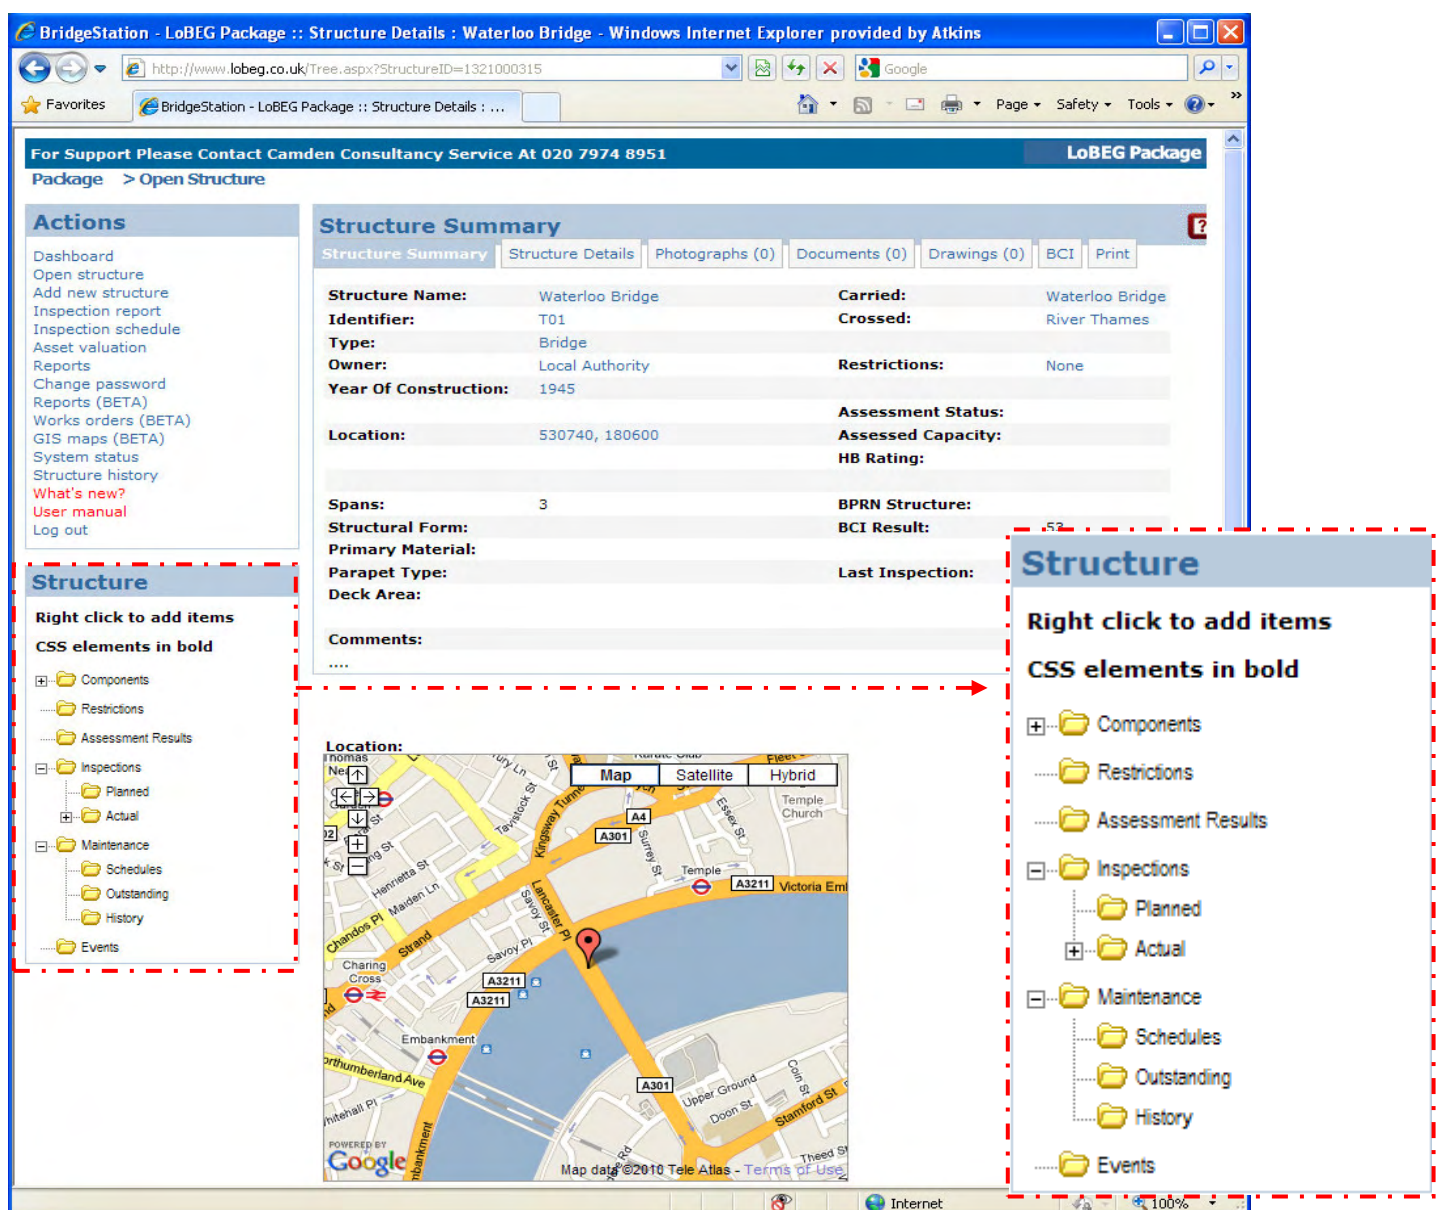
BridgeStation - LoBEG Package :: Structure Details : Waterloo Bridge - Windows Internet Explorer provided by Atkins

http://www.lobeg.co.uk/Tree.aspx?StructureID=1321000315

Google

Favorites

BridgeStation - LoBEG Package :: Structure Details : ...

Page Safety Tools

For Support Please Contact Camden Consultancy Service At 020 7974 8951

LoBEG Package

Package > Open Structure

Actions

Dashboard
Open structure
Add new structure
Inspection report
Inspection schedule
Asset valuation
Reports
Change password
Reports (BETA)
Works orders (BETA)
GIS maps (BETA)
System status
Structure history
What's new?
User manual
Log out

Structure

Right click to add items

CSS elements in bold

Components
Restrictions
Assessment Results
Inspections
Planned
Actual
Maintenance
Schedules
Outstanding
History
Events

Structure Summary

Structure Summary | Structure Details | Photographs (0) | Documents (0) | Drawings (0) | BCI | Print

| | | | |
|---|---|---|---|
| Structure Name: | Waterloo Bridge | Carried: | Waterloo Bridge |
| Identifier: | T01 | Crossed: | River Thames |
| Type: | Bridge | | |
| Owner: | Local Authority | Restrictions: | None |
| Year Of Construction: | 1945 | | |
| | | Assessment Status: | |
| Location: | 530740, 180600 | Assessed Capacity: | |
| | | HB Rating: | |
| Spans: | 3 | BPRN Structure: | |
| Structural Form: | | BCI Result: | 53 |
| Primary Material: | | | |
| Parapet Type: | | Last Inspection: | |
| Deck Area: | | | |

Comments:

....

Location:

Map Satellite Hybrid

Temple Church A4 A301 Temple A3211 Victoria Eml Strand Savoy Pl Charing Cross A3211 Embankment Northumberland Ave Whitehall Pl Upper Ground Doon St Stamford St Coin St Theed St Kingsway Tunnel Lancaster Pl Savoy St Surrey St Essex St Henrietta St Maiden Ln Chandos Pl Tavistock St

POWERED BY Google

Map data ©2010 Tele Atlas - Terms of Use

Structure

Right click to add items

CSS elements in bold

Components
Restrictions
Assessment Results
Inspections
Planned
Actual
Maintenance
Schedules
Outstanding
History
Events

Internet

100%